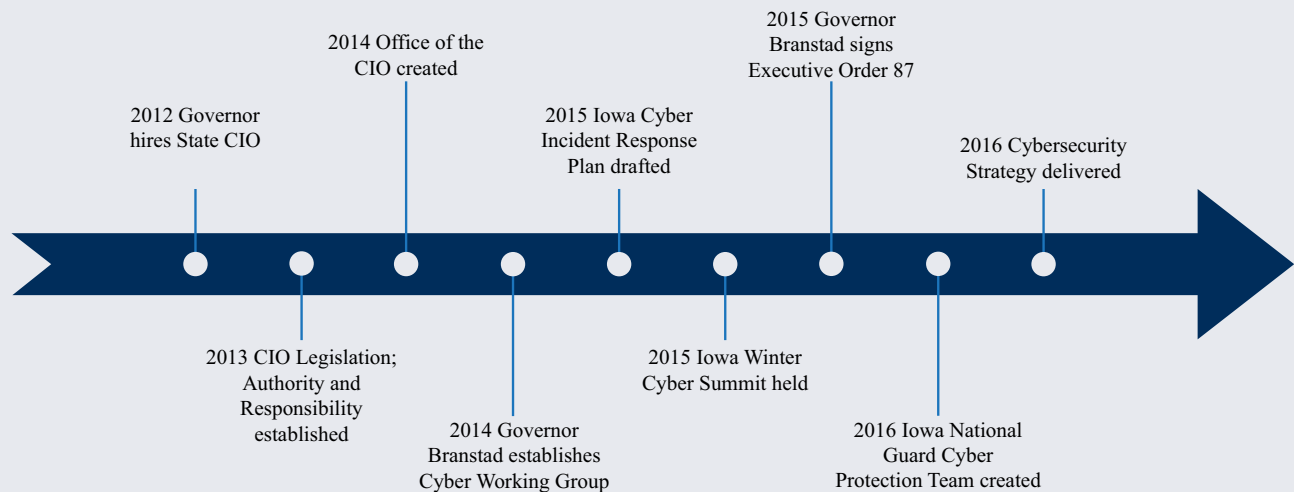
2012 Governor hires State CIO

2013 CIO Legislation; Authority and Responsibility established

2014 Office of the CIO created

2014 Governor Branstad establishes Cyber Working Group

2015 Iowa Cyber Incident Response Plan drafted

2015 Iowa Winter Cyber Summit held

2015 Governor Branstad signs Executive Order 87

2016 Iowa National Guard Cyber Protection Team created

2016 Cybersecurity Strategy delivered